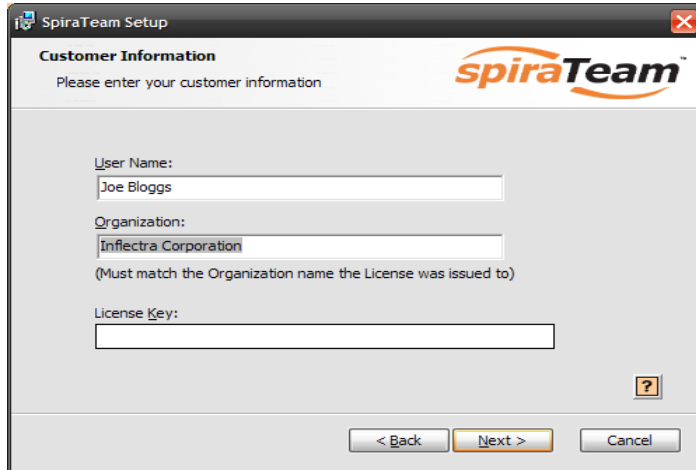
SpiraTeam Setup

Customer Information
Please enter your customer information

spiraTeam

User Name:
Joe Bloggs

Organization:
Inflectra Corporation
(Must match the Organization name the License was issued to)

License Key:

?

< Back
Next >
Cancel